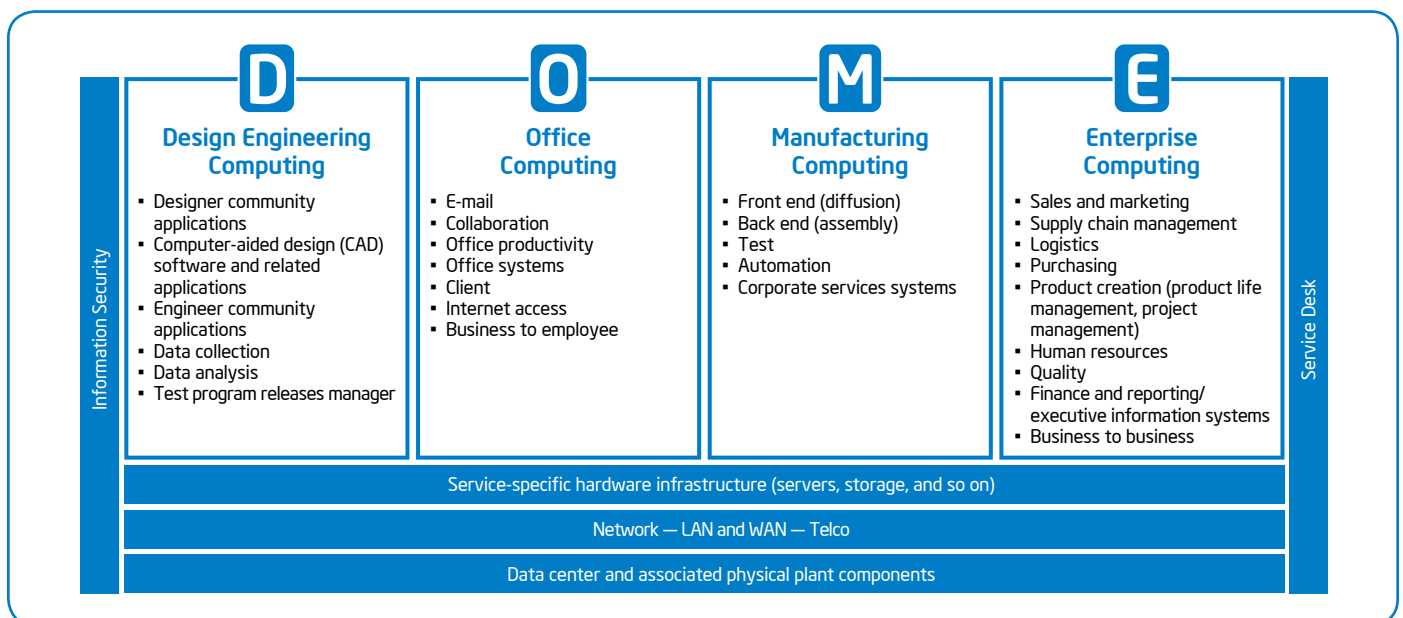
Information Security

D
Design Engineering Computing
- Designer community applications
- Computer-aided design (CAD) software and related applications
- Engineer community applications
- Data collection
- Data analysis
- Test program releases manager

O
Office Computing
- E-mail
- Collaboration
- Office productivity
- Office systems
- Client
- Internet access
- Business to employee

M
Manufacturing Computing
- Front end (diffusion)
- Back end (assembly)
- Test
- Automation
- Corporate services systems

E
Enterprise Computing
- Sales and marketing
- Supply chain management
- Logistics
- Purchasing
- Product creation (product life management, project management)
- Human resources
- Quality
- Finance and reporting/ executive information systems
- Business to business

Service Desk

Service-specific hardware infrastructure (servers, storage, and so on)

Network — LAN and WAN — Telco

Data center and associated physical plant components